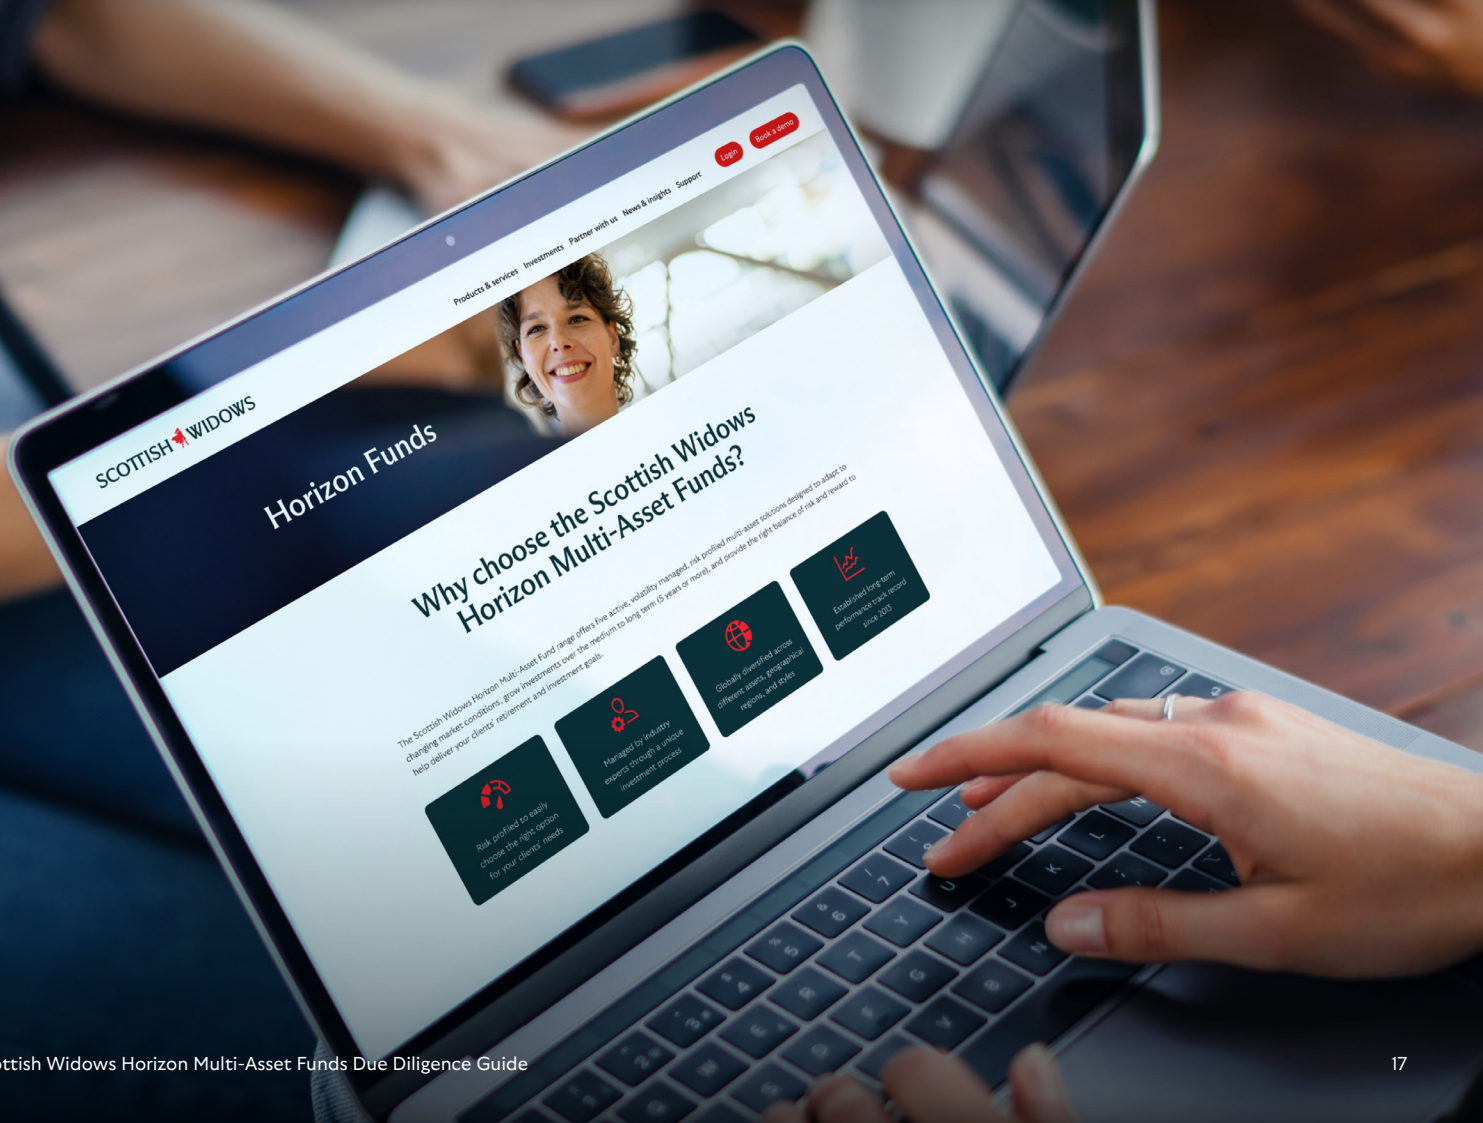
SCOTTISH WIDOWS

Products & services Investments Partner with us News & insights Support Login Book a demo

Horizon Funds

Why choose the Scottish Widows Horizon Multi-Asset Funds?

The Scottish Widows Horizon Multi-Asset Fund range offers five active, volatility managed, risk profiled multi-asset solutions designed to adapt to changing market conditions, grow investments over the medium to long term (5 years or more), and provide the right balance of risk and reward to help deliver your clients' retirement and investment goals.

Risk profiled to easily choose the right option for your clients' needs

Managed by industry experts through a unique investment process

Globally diversified across different assets, geographical regions, and styles

Established long-term performance track record since 2013

ttish Widows Horizon Multi-Asset Funds Due Diligence Guide

17